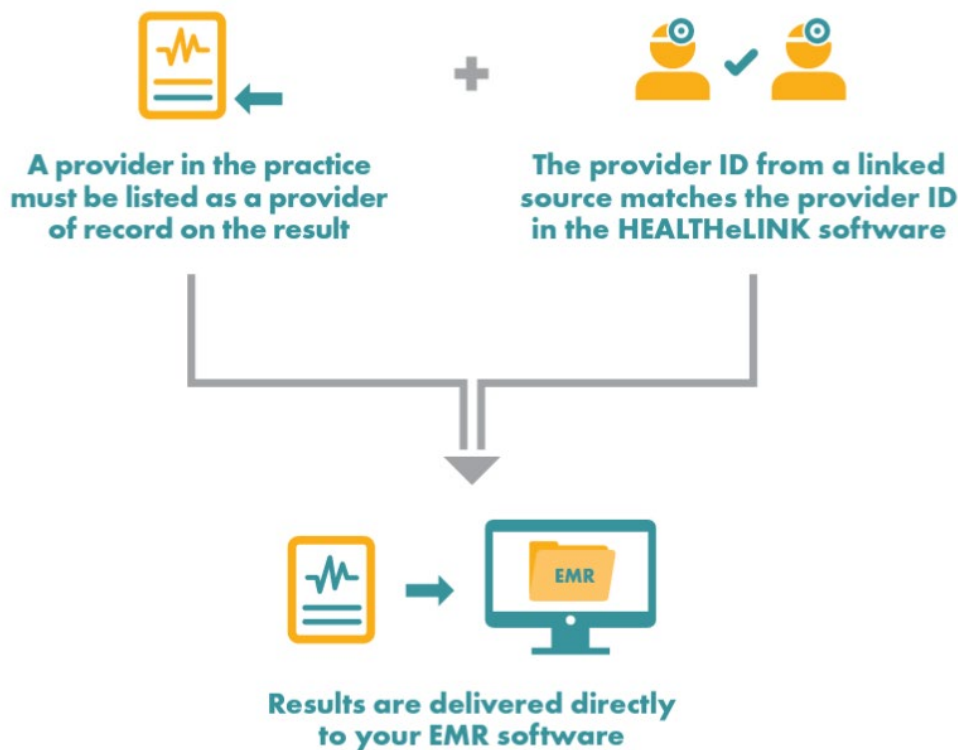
+

A provider in the practice must be listed as a provider of record on the result

The provider ID from a linked source matches the provider ID in the HEALTHeLINK software

EMR

Results are delivered directly to your EMR software